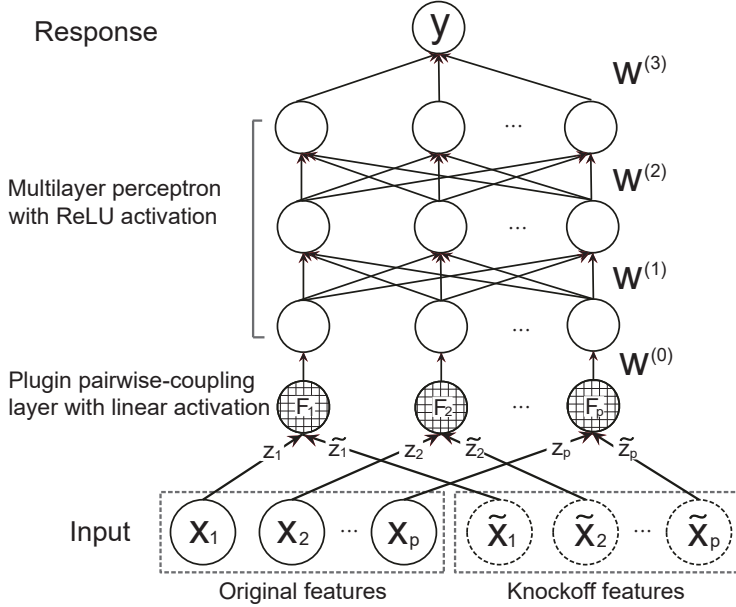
Response

y

$W^{(3)}$

...

Multilayer perceptron with ReLU activation

$W^{(2)}$

...

$W^{(1)}$

...

$W^{(0)}$

Plugin pairwise-coupling layer with linear activation

$F_1$

$F_2$

...

$F_p$

$z_1$ $\tilde{z}_1$ $z_2$ $\tilde{z}_2$ $z_p$ $\tilde{z}_p$

Input

$X_1$ $X_2$ ... $X_p$ $\tilde{X}_1$ $\tilde{X}_2$ ... $\tilde{X}_p$

Original features

Knockoff features